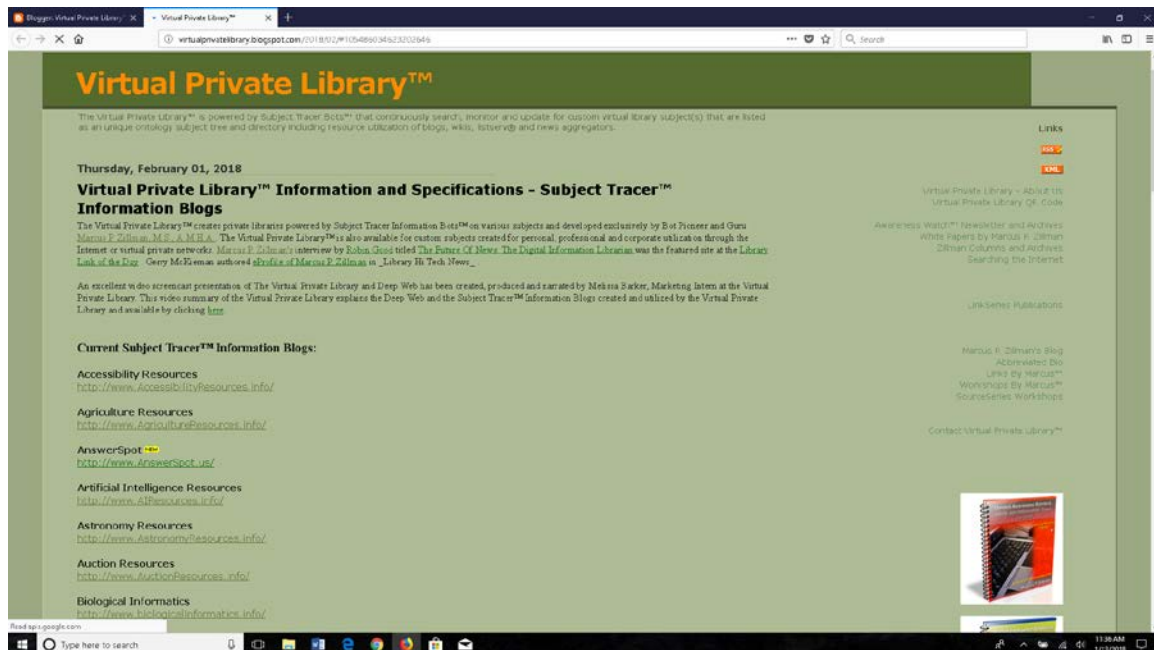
Blogger: Virtual Private Library × Virtual Private Library™ × +

virtualprivatelibrary.blogspot.com/2018/02/#1054860346232026 ... Search

Virtual Private Library™

The Virtual Private Library™ is powered by Subject Tracer Bots™ that continuously search, monitor and update for custom virtual library subject(s) that are listed as an unique ontology subject tree and directory including resource utilization of blogs, wikis, listservs and news aggregators.

Thursday, February 01, 2018

Virtual Private Library™ Information and Specifications - Subject Tracer™ Information Blogs

The Virtual Private Library™ creates private libraries powered by Subject Tracer Information Bots™ on various subjects and developed exclusively by Bot Pioneer and Guru Marcus P. Zillman, M.S., A.M.H.A.. The Virtual Private Library™ is also available for custom subjects created for personal, professional and corporate utilization through the Internet or virtual private networks. Marcus P. Zillman's interview by Robin Good titled The Future Of News, The Digital Information Librarian was the featured site at the Library Link of the Day. Gerry McKiernan authored eProfile of Marcus P. Zillman in _Library Hi Tech News_.

An excellent video screencast presentation of The Virtual Private Library and Deep Web has been created, produced and narrated by Melissa Barker, Marketing Intern at the Virtual Private Library. This video summary of the Virtual Private Library explains the Deep Web and the Subject Tracer™ Information Blogs created and utilized by the Virtual Private Library and available by clicking here.

Current Subject Tracer™ Information Blogs:

Accessibility Resources
http://www.AccessibilityResources.info/

Agriculture Resources
http://www.AgricultureResources.info/

AnswerSpot NEW
http://www.AnswerSpot.us/

Artificial Intelligence Resources
http://www.AIResources.info/

Astronomy Resources
http://www.AstronomyResources.info/

Auction Resources
http://www.AuctionResources.info/

Biological Informatics
http://www.biologicalinformatics.info/

Links
RSS
XML

Virtual Private Library - About Us
Virtual Private Library QR Code

Awareness Watch™ Newsletter and Archives
White Papers by Marcus P. Zillman
Zillman Columns and Archives
Searching the Internet

LinkSeries Publications

Marcus P. Zillman's Blog
Abbreviated Bio
Links by Marcus™
Workshops By Marcus™
SourceSeries Workshops

Contact Virtual Private Library™

Read apis.google.com

Type here to search

11:36 AM